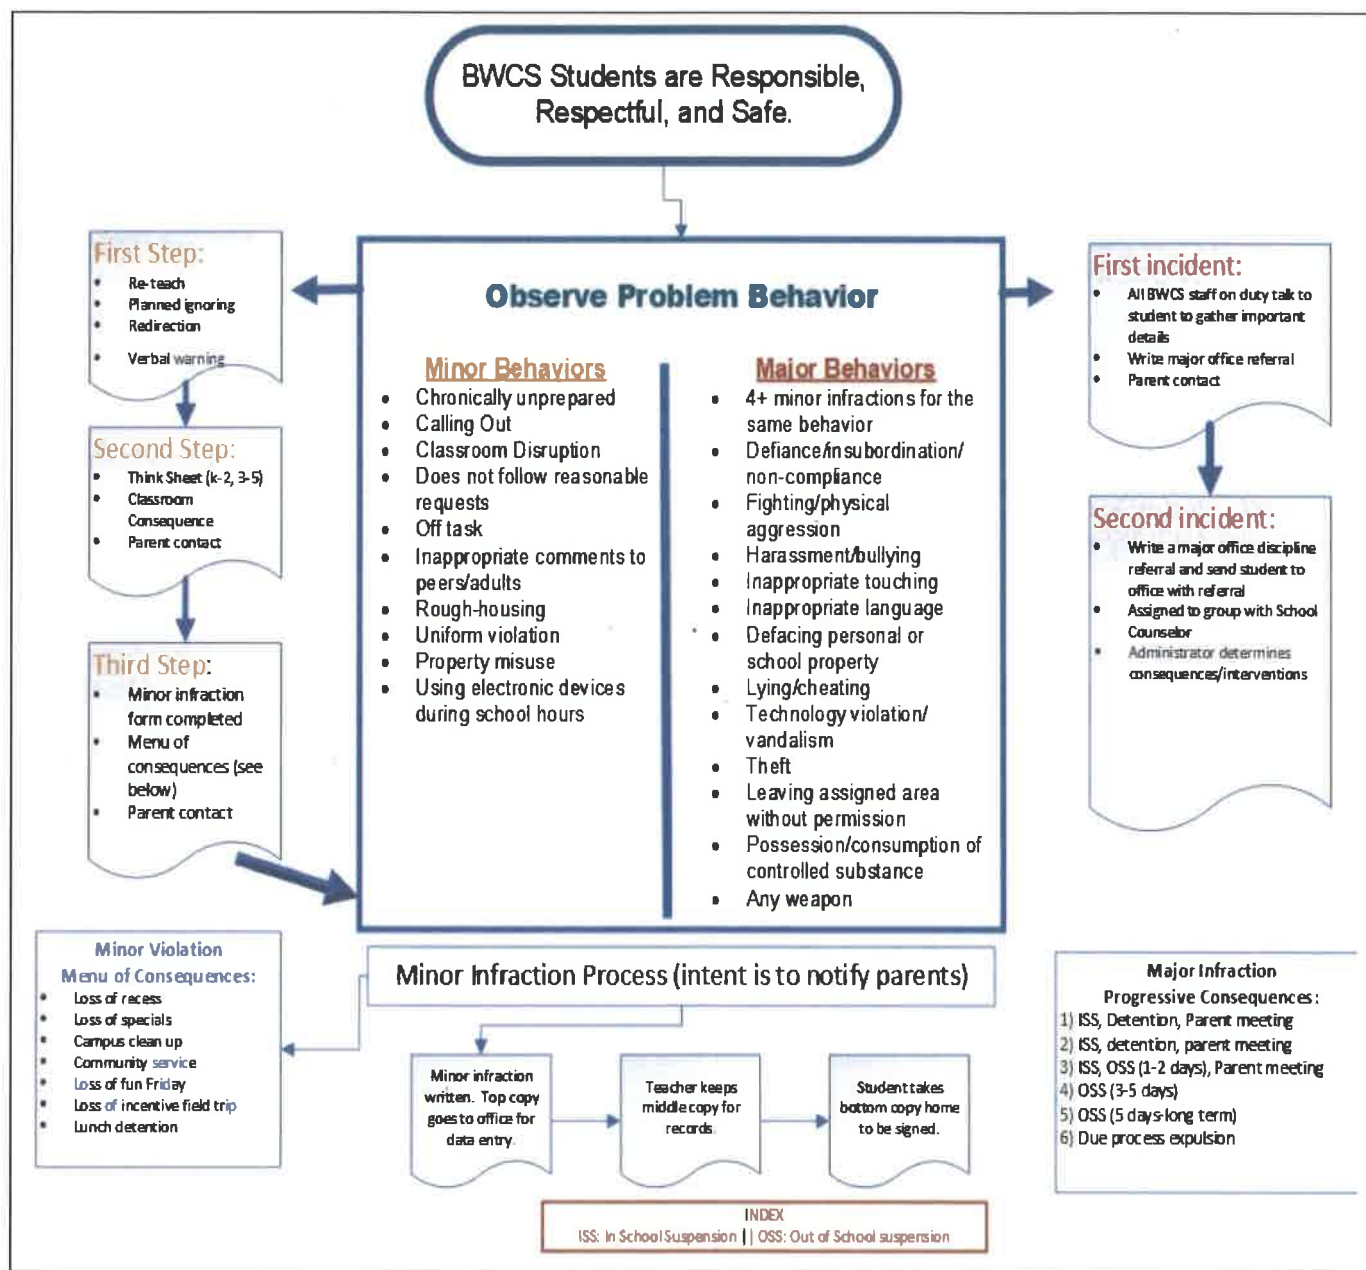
BWCS Students are Responsible, Respectful, and Safe.

First Step:
- Re-teach
- Planned ignoring
- Redirection
- Verbal warning

Second Step:
- Think Sheet (k-2, 3-5)
- Classroom Consequence
- Parent contact

Third Step:
- Minor infraction form completed
- Menu of consequences (see below)
- Parent contact

Observe Problem Behavior

Minor Behaviors
- Chronically unprepared
- Calling Out
- Classroom Disruption
- Does not follow reasonable requests
- Off task
- Inappropriate comments to peers/adults
- Rough-housing
- Uniform violation
- Property misuse
- Using electronic devices during school hours

Major Behaviors
- 4+ minor infractions for the same behavior
- Defiance/insubordination/ non-compliance
- Fighting/physical aggression
- Harassment/bullying
- Inappropriate touching
- Inappropriate language
- Defacing personal or school property
- Lying/cheating
- Technology violation/ vandalism
- Theft
- Leaving assigned area without permission
- Possession/consumption of controlled substance
- Any weapon

First incident:
- All BWCS staff on duty talk to student to gather important details
- Write major office referral
- Parent contact

Second incident:
- Write a major office discipline referral and send student to office with referral
- Assigned to group with School Counselor
- Administrator determines consequences/interventions

Minor Violation
Menu of Consequences:
- Loss of recess
- Loss of specials
- Campus clean up
- Community service
- Loss of fun Friday
- Loss of incentive field trip
- Lunch detention

Minor Infraction Process (intent is to notify parents)

Minor infraction written. Top copy goes to office for data entry.

Teacher keeps middle copy for records.

Student takes bottom copy home to be signed.

Major Infraction
Progressive Consequences:
1) ISS, Detention, Parent meeting
2) ISS, detention, parent meeting
3) ISS, OSS (1-2 days), Parent meeting
4) OSS (3-5 days)
5) OSS (5 days-long term)
6) Due process expulsion

INDEX
ISS: In School Suspension || OSS: Out of School suspension